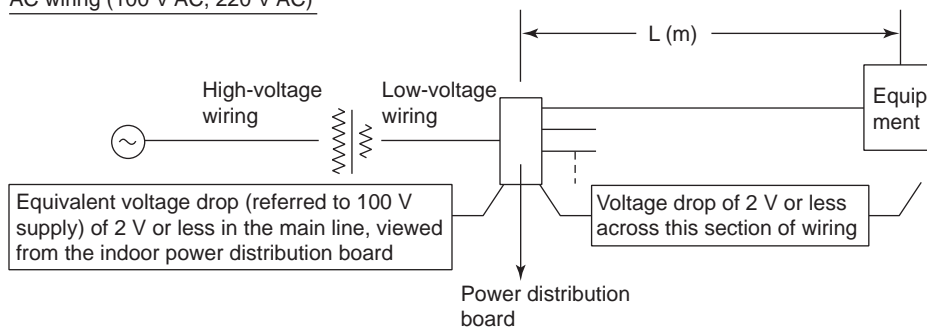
AC wiring (100 V AC, 220 V AC)

L (m)

High-voltage wiring

Low-voltage wiring

Equipment

Equivalent voltage drop (referred to 100 V supply) of 2 V or less in the main line, viewed from the indoor power distribution board

Voltage drop of 2 V or less across this section of wiring

Power distribution board